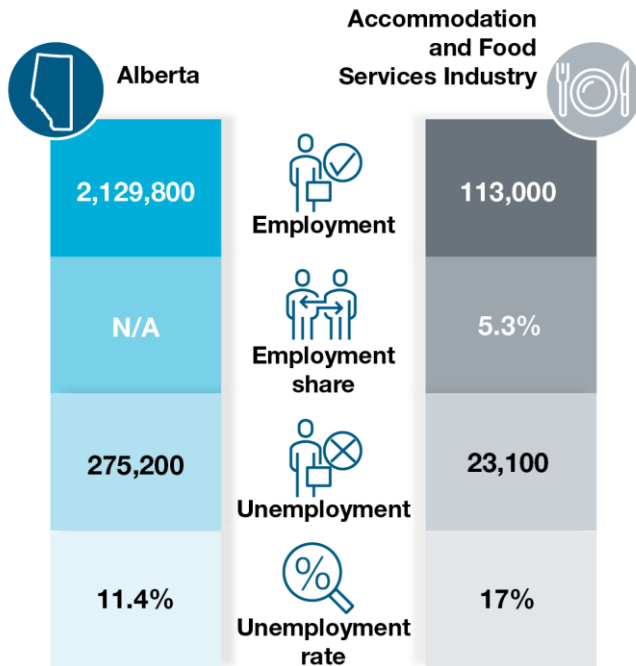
Alberta

Accommodation and Food Services Industry

| Alberta | | Accommodation and Food Services Industry |
|---|---|---|
| 2,129,800 | Employment | 113,000 |
| N/A | Employment share | 5.3% |
| 275,200 | Unemployment | 23,100 |
| 11.4% | Unemployment rate | 17% |